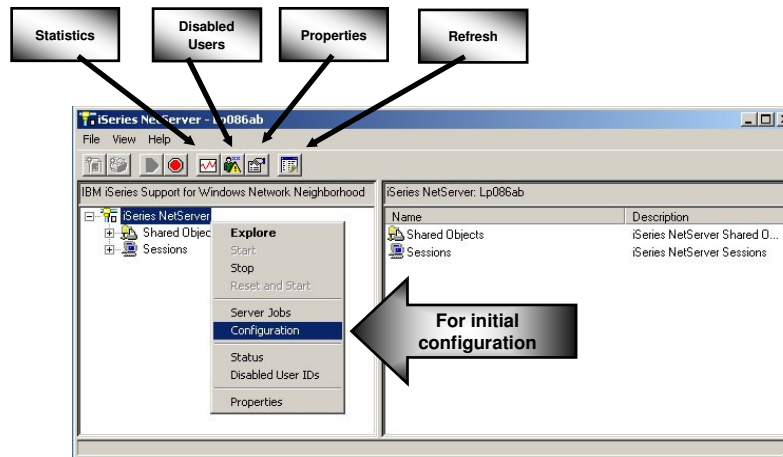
Statistics

Disabled Users

Properties

Refresh

iSeries NetServer - Lp086ab

File View Help

IBM iSeries Support for Windows Network Neighborhood

iSeries NetServer: Lp086ab

iSeries NetServer
Shared Objec
Sessions

Explore
Start
Stop
Reset and Start
Server Jobs
Configuration
Status
Disabled User IDs
Properties

| Name | Description |
|---|---|
| Shared Objects | iSeries NetServer Shared O... |
| Sessions | iSeries NetServer Sessions |

For initial configuration